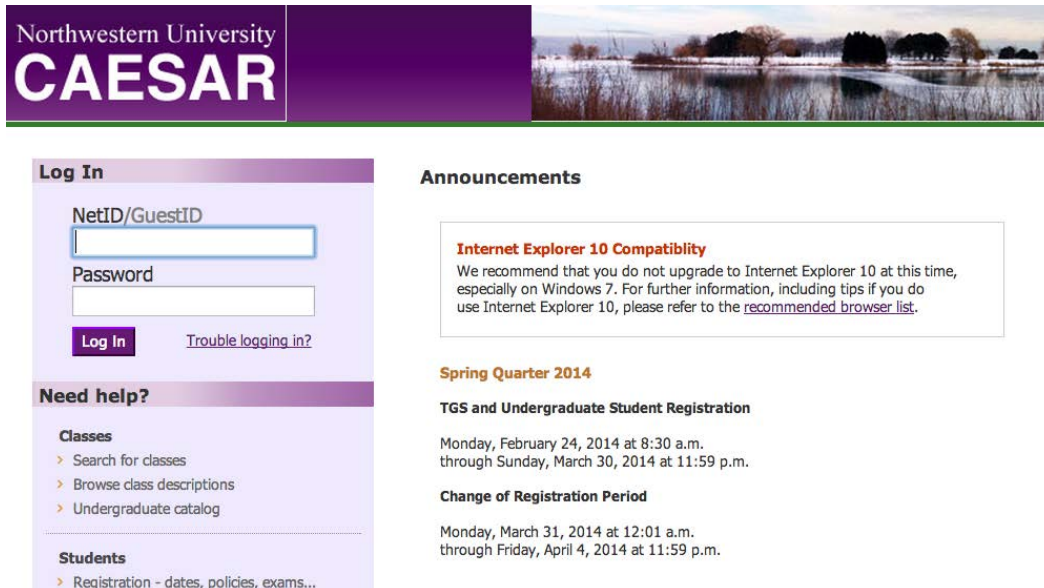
Northwestern University
CAESAR

Log In

NetID/GuestID

Password

Log In

Trouble logging in?

Need help?

Classes

› Search for classes

› Browse class descriptions

› Undergraduate catalog

Students

› Registration - dates, policies, exams...

Announcements

Internet Explorer 10 Compatiblity

We recommend that you do not upgrade to Internet Explorer 10 at this time, especially on Windows 7. For further information, including tips if you do use Internet Explorer 10, please refer to the recommended browser list.

Spring Quarter 2014

TGS and Undergraduate Student Registration

Monday, February 24, 2014 at 8:30 a.m. through Sunday, March 30, 2014 at 11:59 p.m.

Change of Registration Period

Monday, March 31, 2014 at 12:01 a.m. through Friday, April 4, 2014 at 11:59 p.m.